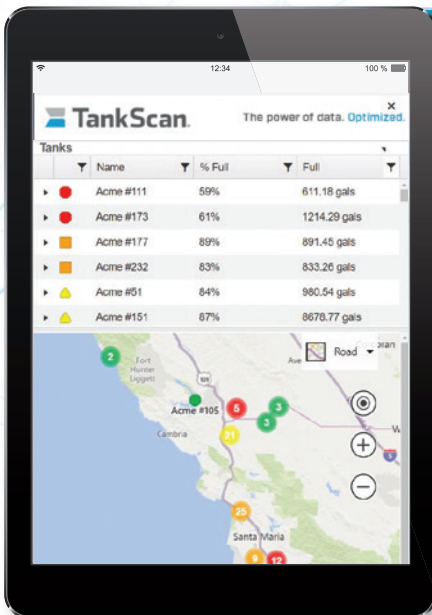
12:34

100 %

TankScan.

The power of data. Optimized.

×

Tanks

| Name | % Full | Full |
|---|---|---|
| Acme #111 | 59% | 611.18 gals |
| Acme #173 | 61% | 1214.29 gals |
| Acme #177 | 89% | 891.45 gals |
| Acme #232 | 83% | 833.26 gals |
| Acme #51 | 84% | 980.54 gals |
| Acme #151 | 87% | 8678.77 gals |

2

Fort Hunter Liggett

Acme #105

5

3

3

21

Cambria

Road

25

Santa Maria

9

12

5